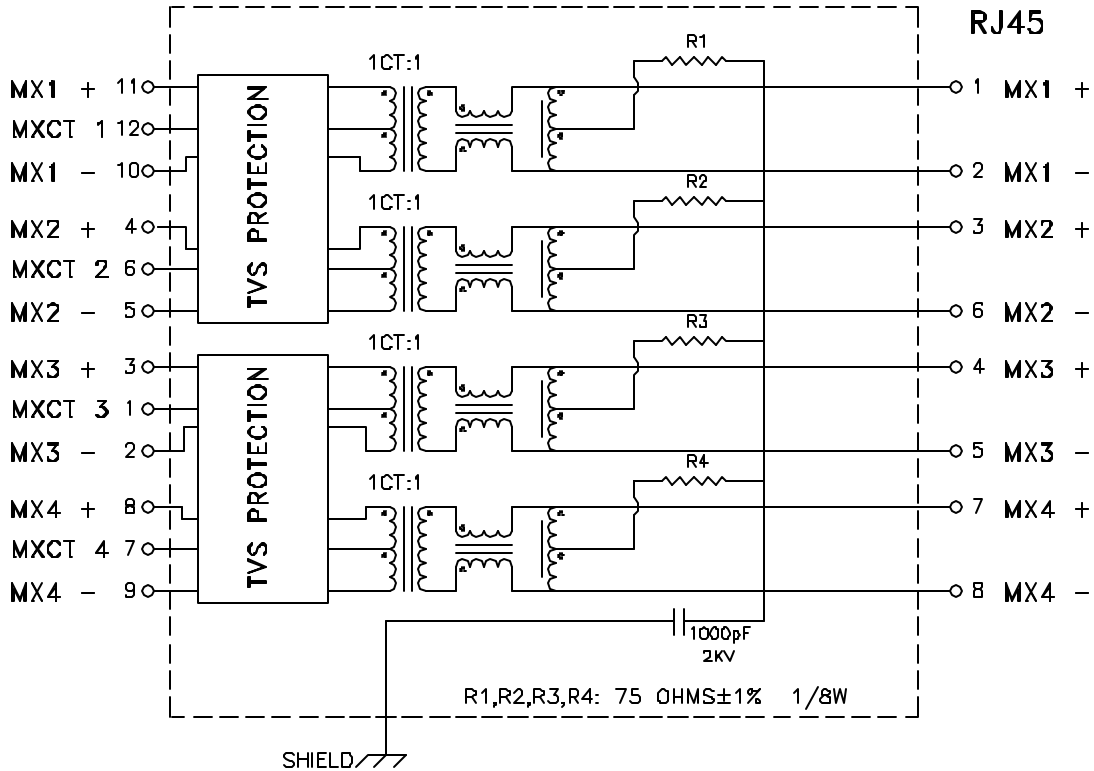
RJ45

MX1 + 11
MXCT 1 12
MX1 − 10
MX2 + 4
MXCT 2 6
MX2 − 5
MX3 + 3
MXCT 3 1
MX3 − 2
MX4 + 8
MXCT 4 7
MX4 − 9

TVS PROTECTION
TVS PROTECTION

1CT:1
1CT:1
1CT:1
1CT:1

R1
R2
R3
R4

1 MX1 +
2 MX1 −
3 MX2 +
6 MX2 −
4 MX3 +
5 MX3 −
7 MX4 +
8 MX4 −

1000pF
2KV

R1,R2,R3,R4: 75 OHMS±1% 1/8W

SHIELD